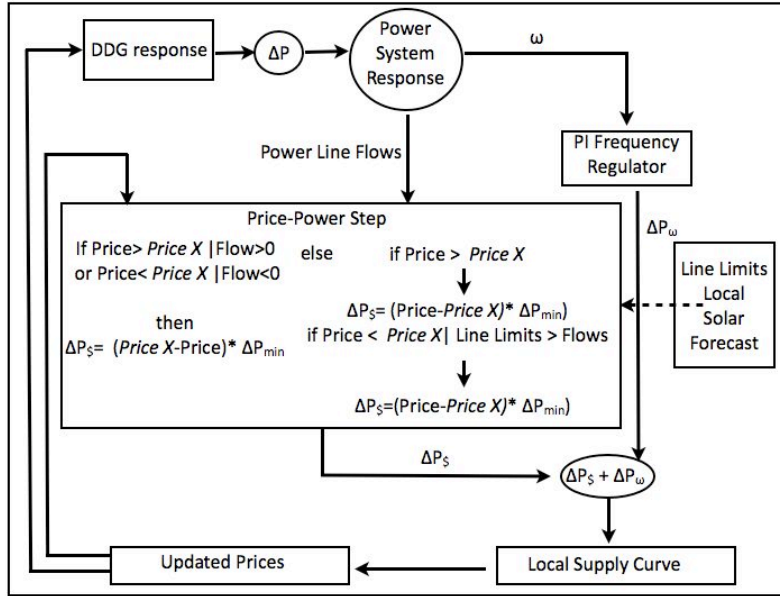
DDG response

ΔP

Power System Response

ω

Power Line Flows

PI Frequency Regulator

$\Delta P_{\omega}$

Price-Power Step

If Price> *Price X* |Flow>0 or Price< *Price X* |Flow<0

then

$\Delta P_{\$}$= (*Price X*-Price)* $\Delta P_{min}$

else

if Price > *Price X*

$\Delta P_{\$}$= (Price-*Price X)** $\Delta P_{min}$)

if Price < *Price X*| Line Limits > Flows

$\Delta P_{\$}$=(Price-*Price X)** $\Delta P_{min}$)

Line Limits Local Solar Forecast

$\Delta P_{\$}$

$\Delta P_{\$} + \Delta P_{\omega}$

Updated Prices

Local Supply Curve